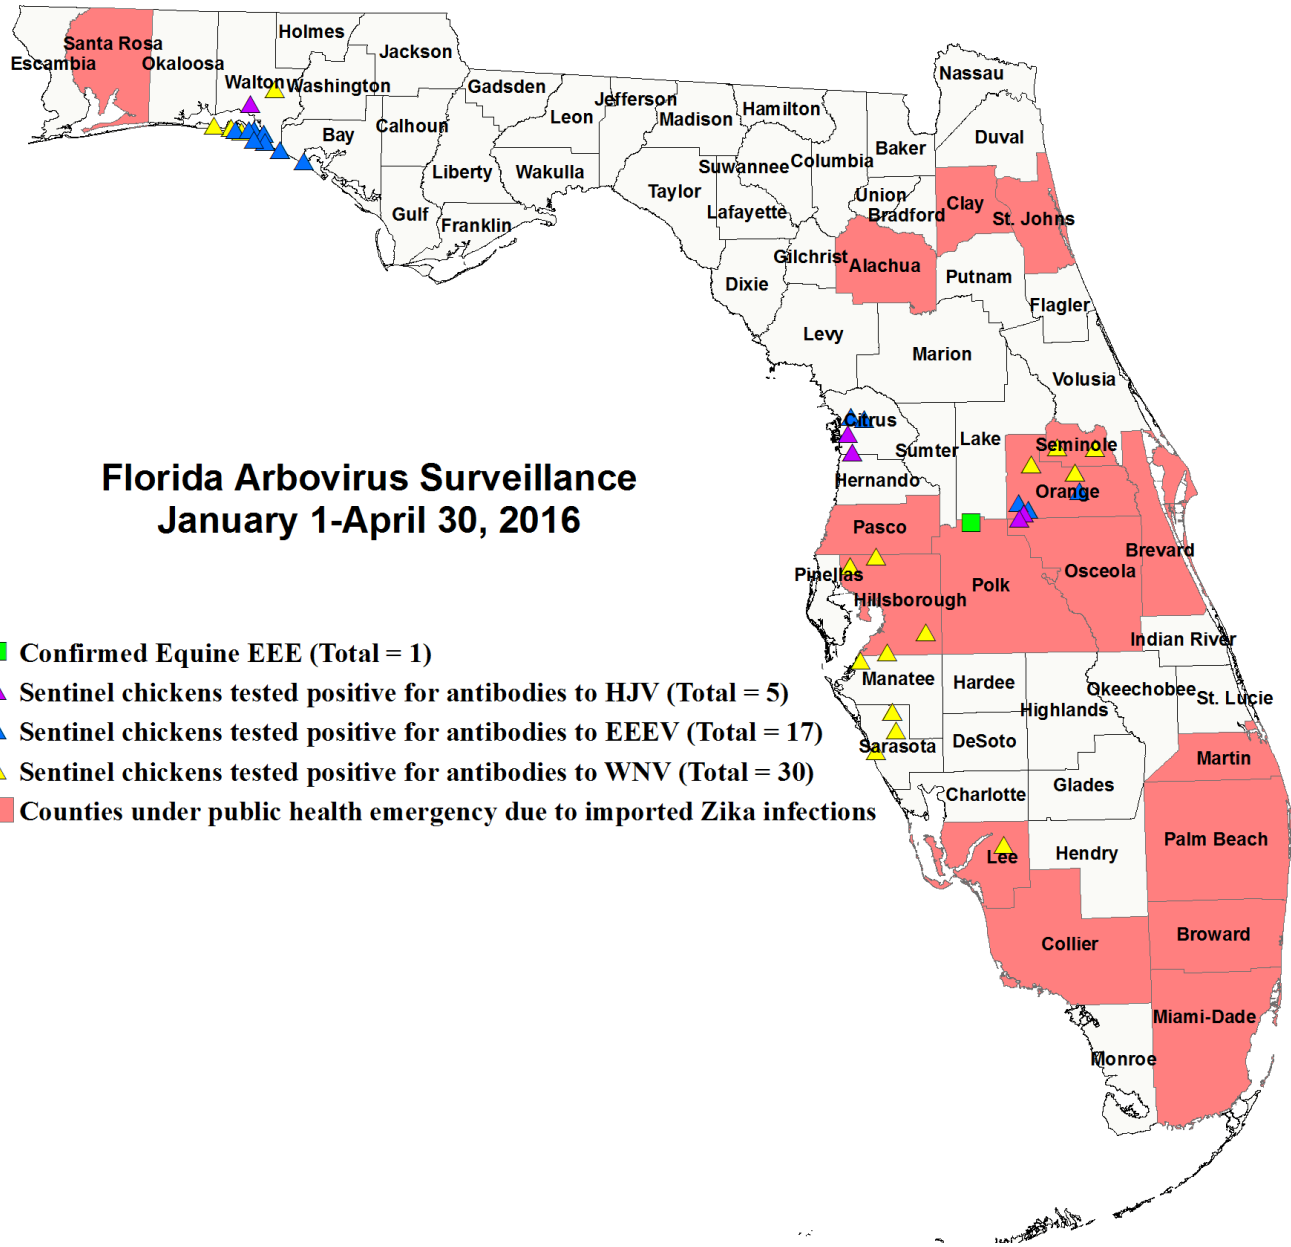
Florida Arbovirus Surveillance
January 1-April 30, 2016

Confirmed Equine EEE (Total = 1)
Sentinel chickens tested positive for antibodies to HJV (Total = 5)
Sentinel chickens tested positive for antibodies to EEEV (Total = 17)
Sentinel chickens tested positive for antibodies to WNV (Total = 30)
Counties under public health emergency due to imported Zika infections

Santa Rosa
Escambia
Okaloosa
Holmes
Jackson
Walton
Washington
Gadsden
Jefferson
Leon
Madison
Hamilton
Nassau
Bay
Calhoun
Duval
Baker
Columbia
Suwannee
Liberty
Wakulla
Taylor
Union
Bradford
Clay
St. Johns
Gulf
Franklin
Lafayette
Gilchrist
Alachua
Putnam
Dixie
Flagler
Levy
Marion
Volusia
Citrus
Lake
Sumter
Seminole
Hernando
Orange
Pasco
Brevard
Pinellas
Osceola
Polk
Hillsborough
Indian River
Manatee
Hardee
Okeechobee
St. Lucie
Highlands
Sarasota
DeSoto
Martin
Charlotte
Glades
Palm Beach
Lee
Hendry
Broward
Collier
Miami-Dade
Monroe